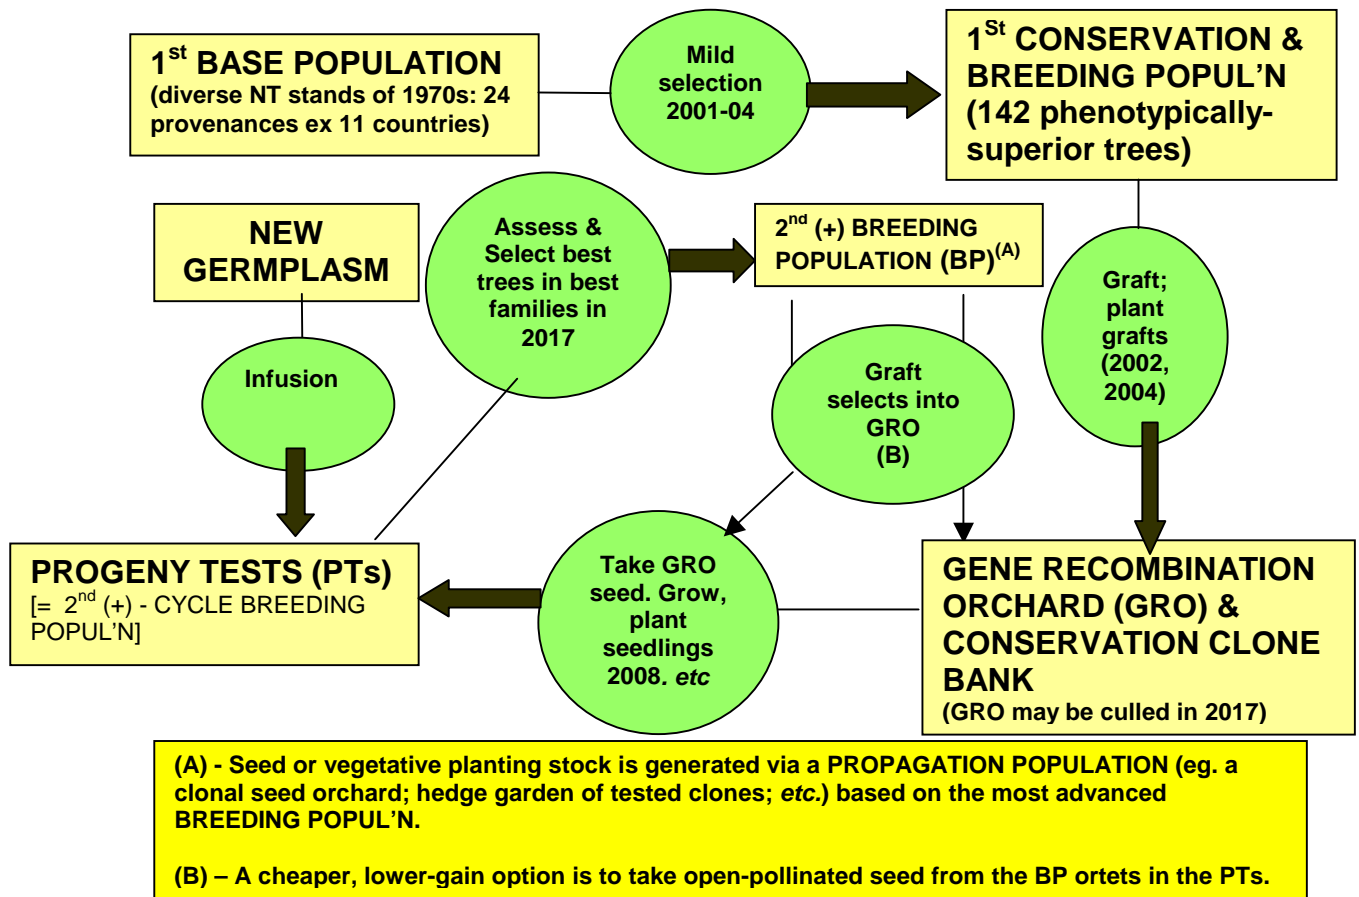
1$^{st}$ BASE POPULATION
(diverse NT stands of 1970s: 24 provenances ex 11 countries)

Mild selection 2001-04

1$^{St}$ CONSERVATION & BREEDING POPUL'N (142 phenotypically-superior trees)

NEW GERMPLASM

Assess & Select best trees in best families in 2017

2$^{nd}$ (+) BREEDING POPULATION (BP)$^{(A)}$

Graft; plant grafts (2002, 2004)

Infusion

Graft selects into GRO (B)

PROGENY TESTS (PTs)
[= 2$^{nd}$ (+) - CYCLE BREEDING POPUL'N]

Take GRO seed. Grow, plant seedlings 2008. etc

GENE RECOMBINATION ORCHARD (GRO) & CONSERVATION CLONE BANK
(GRO may be culled in 2017)

(A) - Seed or vegetative planting stock is generated via a PROPAGATION POPULATION (eg. a clonal seed orchard; hedge garden of tested clones; etc.) based on the most advanced BREEDING POPUL'N.

(B) – A cheaper, lower-gain option is to take open-pollinated seed from the BP ortets in the PTs.